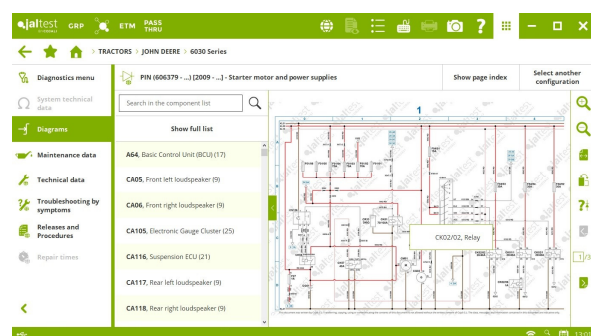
jaltest GRP ETM PASS THRU

TRACTORS > JOHN DEERE > 6030 Series

Diagnostics menu
System technical data
Diagrams
Maintenance data
Technical data
Troubleshooting by symptoms
Releases and Procedures
Repair times

PIN (606379 - ...) [2009 - ...] - Starter motor and power supplies

Show page index

Select another configuration

Search in the component list

Show full list

A64, Basic Control Unit (BCU) (17)
CA05, Front left loudspeaker (9)
CA06, Front right loudspeaker (9)
CA105, Electronic Gauge Cluster (25)
CA116, Suspension ECU (21)
CA117, Rear left loudspeaker (9)
CA118, Rear right loudspeaker (9)

1

CK02/02, Relay

1/3

13:03